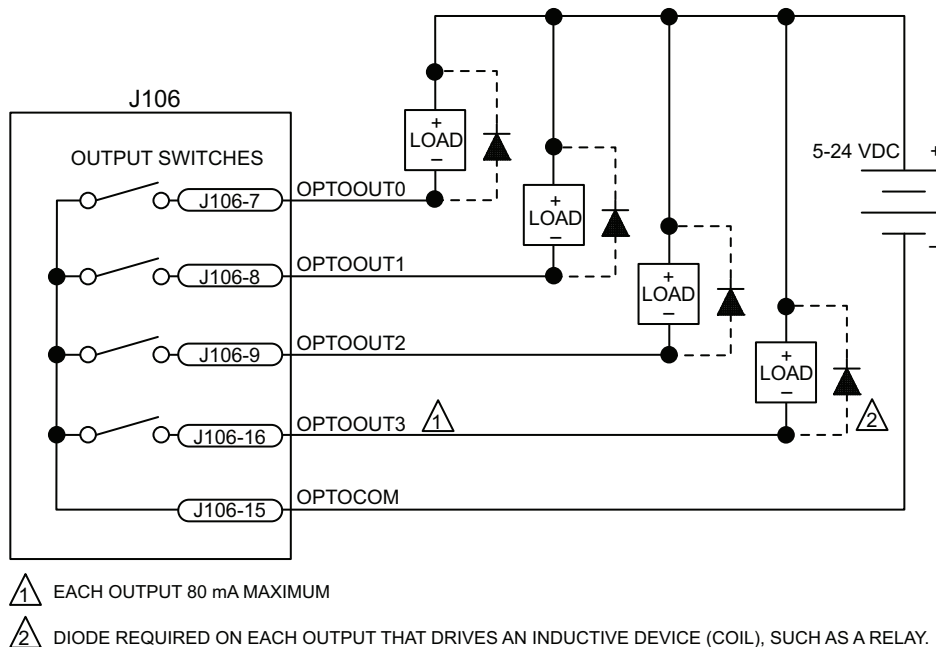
J106

OUTPUT SWITCHES

J106-7
OPTOOUT0

J106-8
OPTOOUT1

J106-9
OPTOOUT2

J106-16
OPTOOUT3 1

J106-15
OPTOCOM

+
LOAD
–

+
LOAD
–

+
LOAD
–

+
LOAD
–

2

5-24 VDC
+
–

1 EACH OUTPUT 80 mA MAXIMUM

2 DIODE REQUIRED ON EACH OUTPUT THAT DRIVES AN INDUCTIVE DEVICE (COIL), SUCH AS A RELAY.